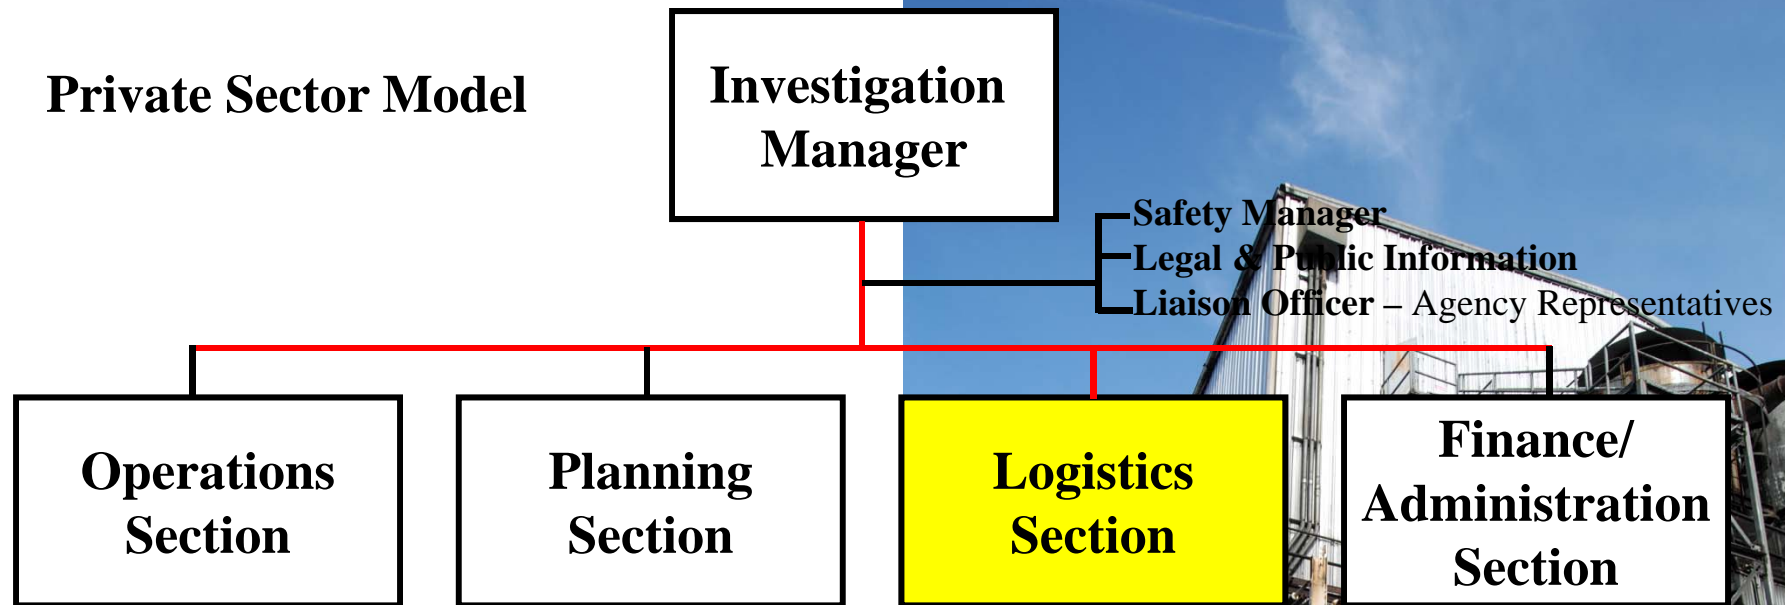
Private Sector Model

Investigation Manager

Safety Manager
Legal & Public Information
Liaison Officer – Agency Representatives

Operations Section

Planning Section

Logistics Section

Finance/ Administration Section